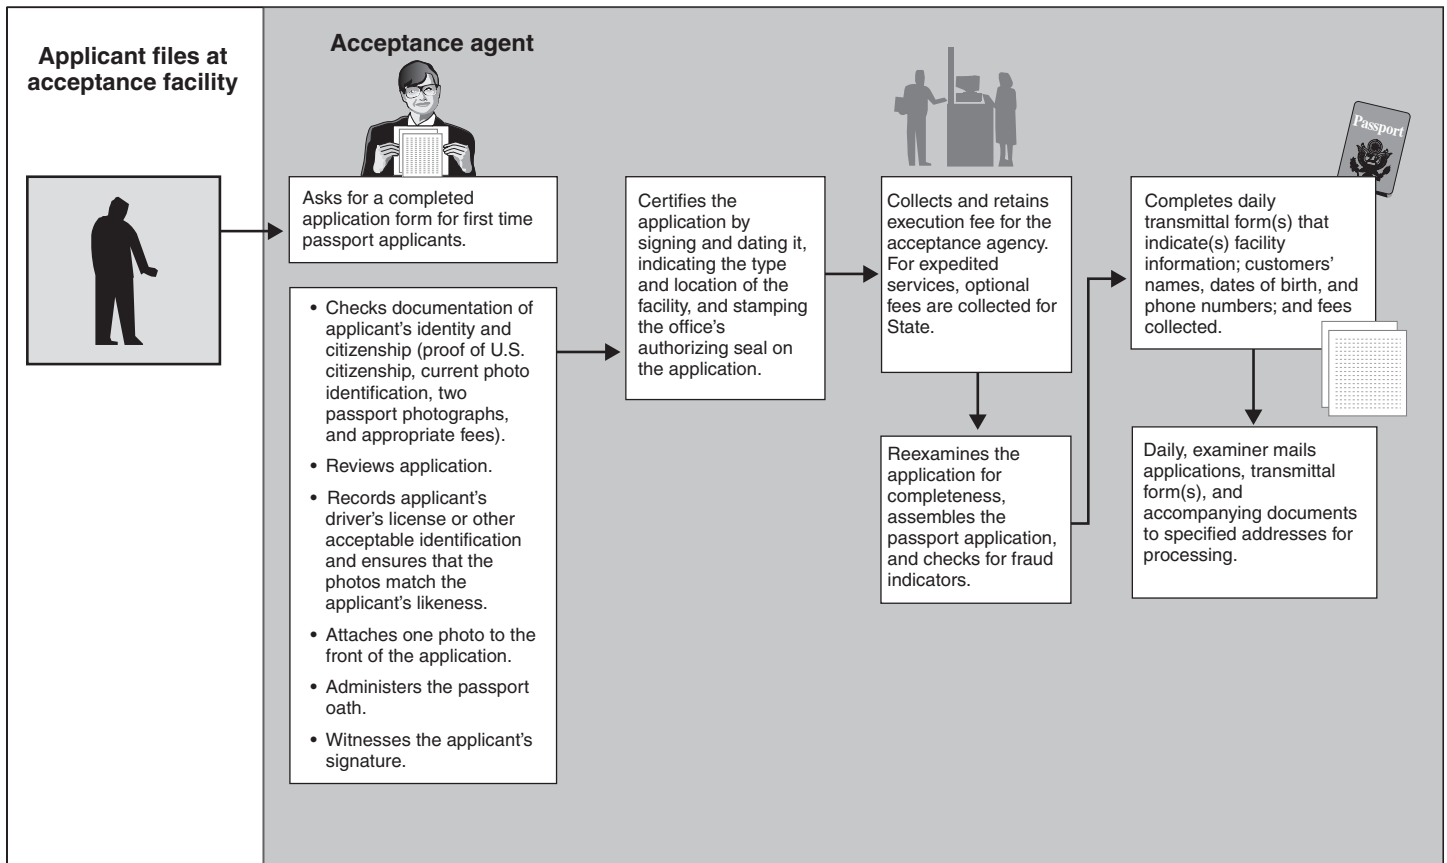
Applicant files at acceptance facility

Acceptance agent

Asks for a completed application form for first time passport applicants.

• Checks documentation of applicant's identity and citizenship (proof of U.S. citizenship, current photo identification, two passport photographs, and appropriate fees).

• Reviews application.

• Records applicant's driver's license or other acceptable identification and ensures that the photos match the applicant's likeness.

• Attaches one photo to the front of the application.

• Administers the passport oath.

• Witnesses the applicant's signature.

Certifies the application by signing and dating it, indicating the type and location of the facility, and stamping the office's authorizing seal on the application.

Collects and retains execution fee for the acceptance agency. For expedited services, optional fees are collected for State.

Reexamines the application for completeness, assembles the passport application, and checks for fraud indicators.

Passport

Completes daily transmittal form(s) that indicate(s) facility information; customers' names, dates of birth, and phone numbers; and fees collected.

Daily, examiner mails applications, transmittal form(s), and accompanying documents to specified addresses for processing.